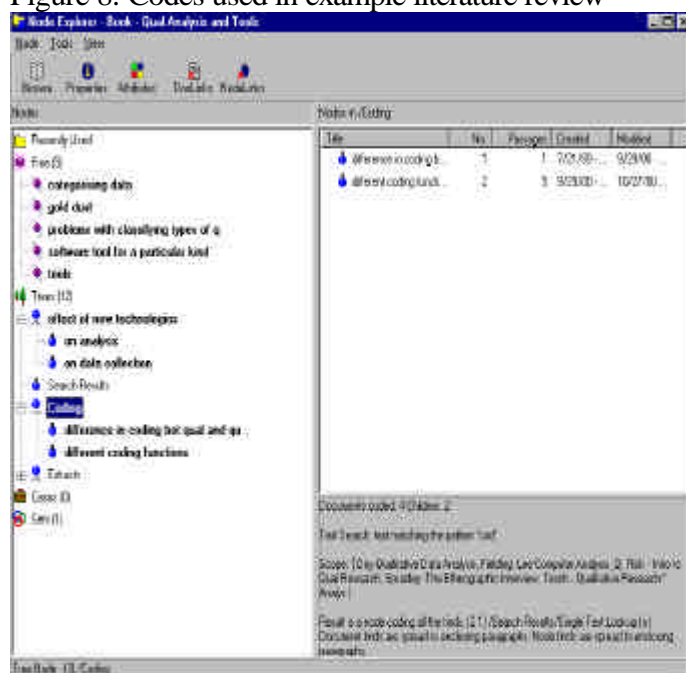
Figure 8: Codes used in example literature review

Node Explorer - Book - Qual Analysis and Tools

Back Tools View

Browse Properties Attributes DocLinks NodeLinks

Nodes

Nodes in /Coding

Recently Used

Free (5)

categorising data

gold dust

problems with classifying types of q

software tool for a particular kind

tools

Trees (13)

effect of new technologies

on analysis

on data collection

Search Results

Coding

difference in coding bet qual and qu

different coding functions

Extracts

Cases (0)

Sets (1)

| Title | No. | Passages | Created | Modified |
|---|---|---|---|---|
| difference in coding b... | 1 | 1 | 7/21/00 - ... | 9/29/00 ... |
| different coding functi... | 2 | 5 | 9/29/00 - ... | 10/27/00 ... |

Documents coded: 4 Children: 2

Text Search: text matching the pattern 'cod*'

Scope: 10 by Qualitative Data Analysis, Fielding, Lee Computer Analysis, 2 Rich - Intro to Qual Research, Spradley The Ethnographic Interview, Tesch - Qualitative Research Analysis

Result is a node coding all the finds. (2 1) /Search Results/Single Text Lookup (x) Document finds are spread to enclosing paragraphs. Node finds are spread to enclosing paragraphs.

Tree Node (3) /Coding